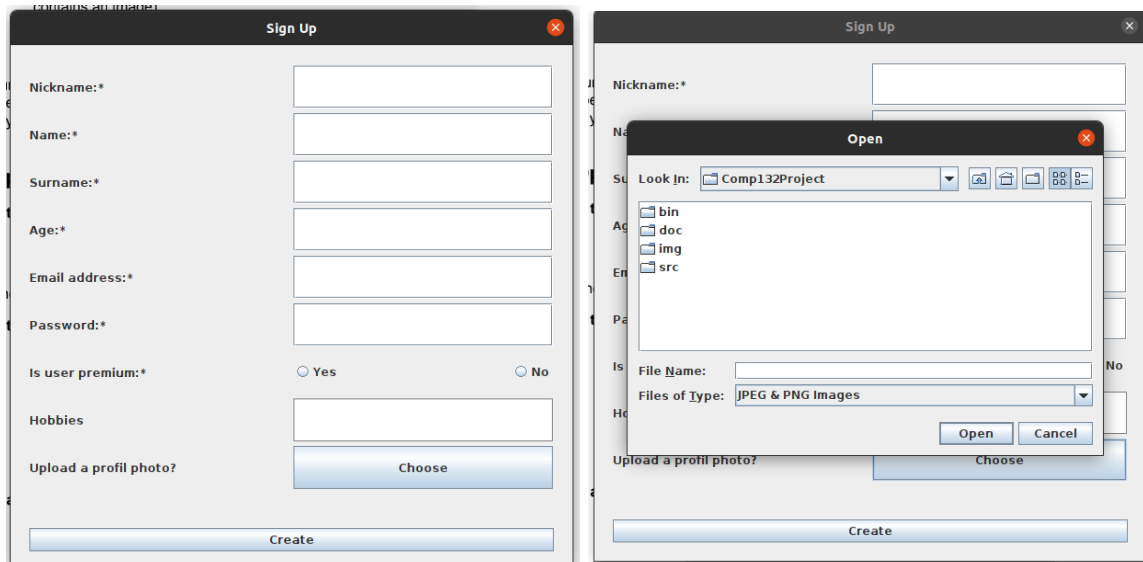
contains an image)

Sign Up

Nickname:*

Name:*

Surname:*

Age:*

Email address:*

Password:*

Is user premium:* Yes No

Hobbies

Upload a profil photo? Choose

Create

Sign Up

Nickname:*

Na

Su

Ag

Em

Pa

Is No

Ho

Open

Look In: Comp132Project

bin
doc
img
src

File Name:

Files of Type: JPEG & PNG Images

Open Cancel

Upload a profil photo? Choose

Create